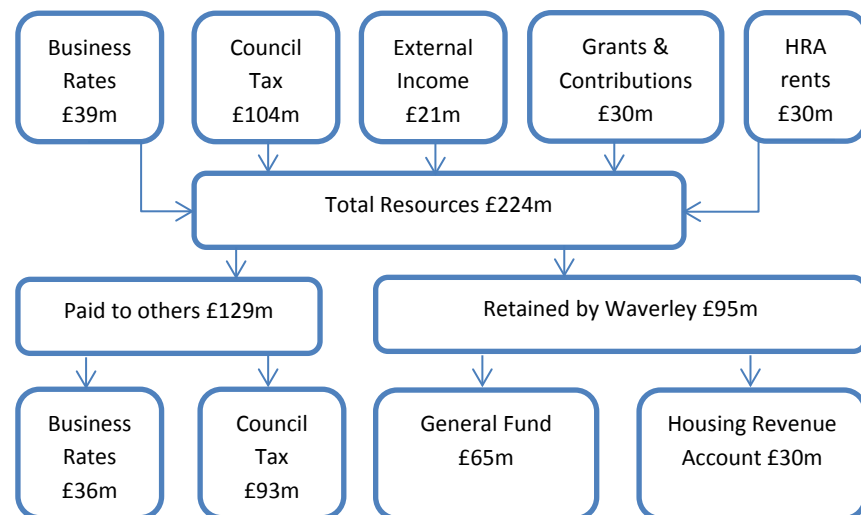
Business Rates £39m

Council Tax £104m

External Income £21m

Grants & Contributions £30m

HRA rents £30m

Total Resources £224m

Paid to others £129m

Retained by Waverley £95m

Business Rates £36m

Council Tax £93m

General Fund £65m

Housing Revenue Account £30m